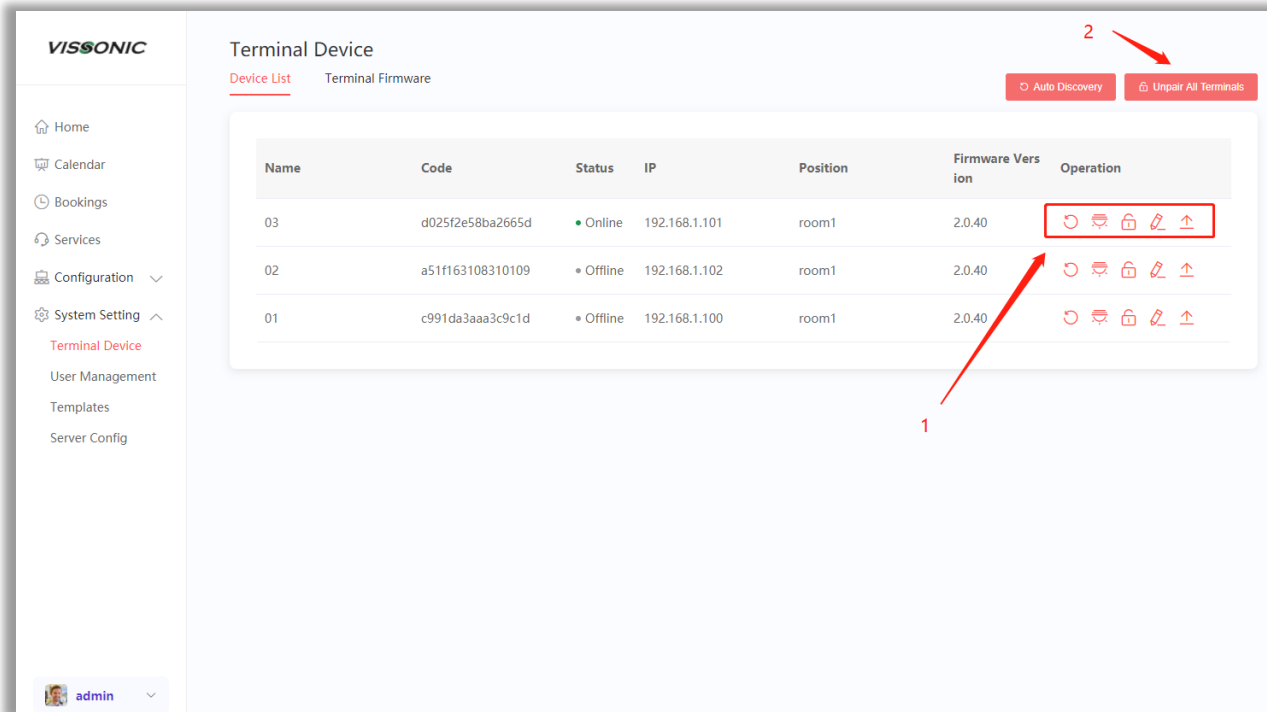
VISSONIC

Home
Calendar
Bookings
Services
Configuration
System Setting
Terminal Device
User Management
Templates
Server Config

admin

Terminal Device
Device List Terminal Firmware

2

Auto Discovery Unpair All Terminals

| Name | Code | Status | IP | Position | Firmware Version | Operation |
|---|---|---|---|---|---|---|
| 03 | d025f2e58ba2665d | Online | 192.168.1.101 | room1 | 2.0.40 | |
| 02 | a51f163108310109 | Offline | 192.168.1.102 | room1 | 2.0.40 | |
| 01 | c991da3aaa3c9c1d | Offline | 192.168.1.100 | room1 | 2.0.40 | |

1